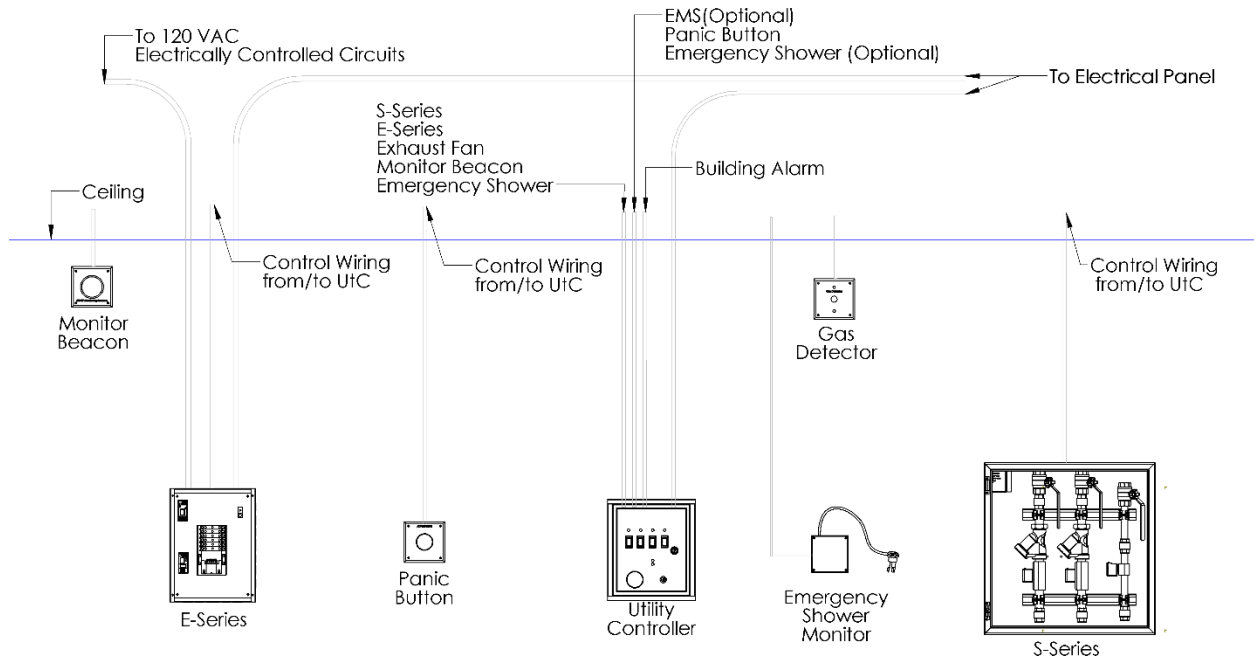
To 120 VAC
Electrically Controlled Circuits

EMS(Optional)
Panic Button
Emergency Shower (Optional)

To Electrical Panel

S-Series
E-Series
Exhaust Fan
Monitor Beacon
Emergency Shower

Building Alarm

Ceiling

Control Wiring from/to UtC

Control Wiring from/to UtC

Control Wiring from/to UtC

Monitor Beacon

Gas Detector

E-Series

Panic Button

Utility Controller

Emergency Shower Monitor

S-Series